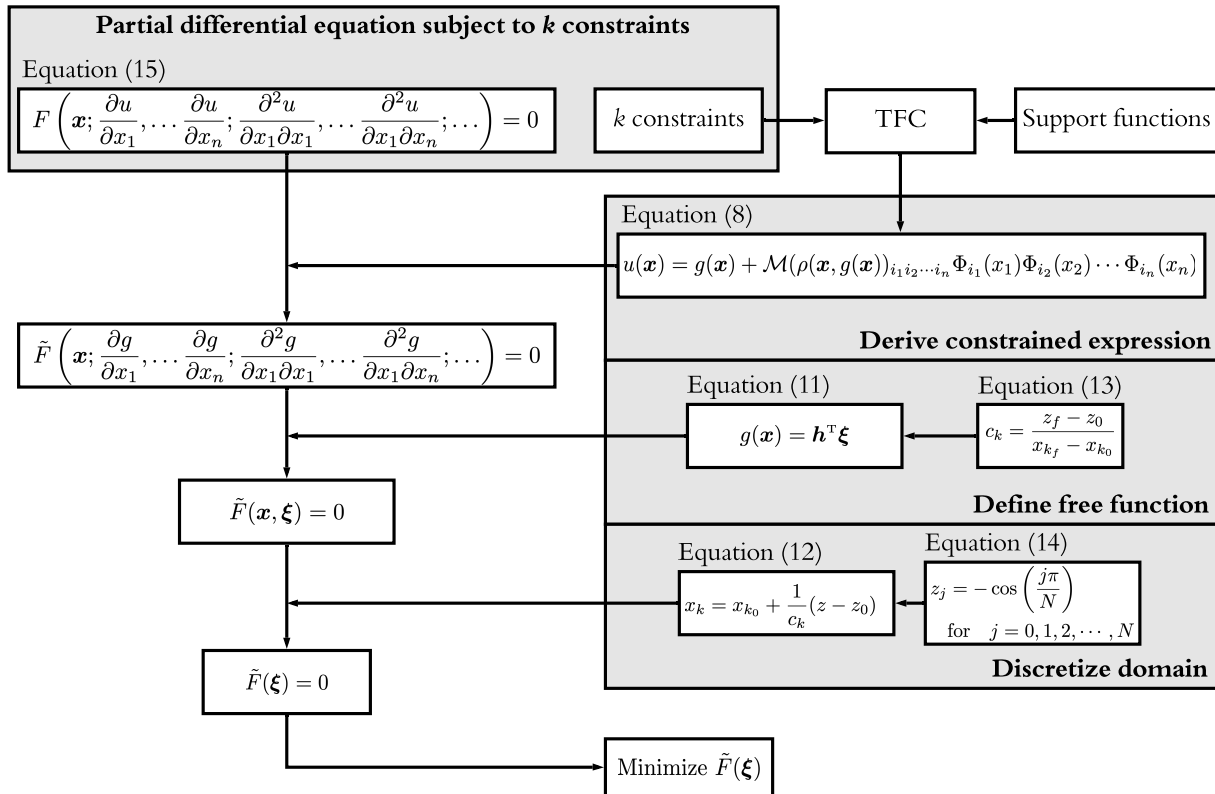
**Partial differential equation subject to $k$ constraints**

Equation (15)

$F\left(\boldsymbol{x}; \frac{\partial u}{\partial x_1}, \cdots \frac{\partial u}{\partial x_n}; \frac{\partial^2 u}{\partial x_1 \partial x_1}, \cdots \frac{\partial^2 u}{\partial x_1 \partial x_n}; \dots\right) = 0$

$k$ constraints

TFC

Support functions

Equation (8)

$u(\boldsymbol{x}) = g(\boldsymbol{x}) + \mathcal{M}(\rho(\boldsymbol{x}, g(\boldsymbol{x}))_{i_1 i_2 \cdots i_n} \Phi_{i_1}(x_1)\Phi_{i_2}(x_2) \cdots \Phi_{i_n}(x_n)$

**Derive constrained expression**

$\tilde{F}\left(\boldsymbol{x}; \frac{\partial g}{\partial x_1}, \cdots \frac{\partial g}{\partial x_n}; \frac{\partial^2 g}{\partial x_1 \partial x_1}, \cdots \frac{\partial^2 g}{\partial x_1 \partial x_n}; \dots\right) = 0$

Equation (11)

$g(\boldsymbol{x}) = \boldsymbol{h}^{\mathrm{T}}\boldsymbol{\xi}$

Equation (13)

$c_k = \frac{z_f - z_0}{x_{k_f} - x_{k_0}}$

$\tilde{F}(\boldsymbol{x}, \boldsymbol{\xi}) = 0$

**Define free function**

Equation (12)

$x_k = x_{k_0} + \frac{1}{c_k}(z - z_0)$

Equation (14)

$z_j = -\cos\left(\frac{j\pi}{N}\right)$ for $j = 0, 1, 2, \cdots, N$

**Discretize domain**

$\tilde{F}(\boldsymbol{\xi}) = 0$

Minimize $\tilde{F}(\boldsymbol{\xi})$